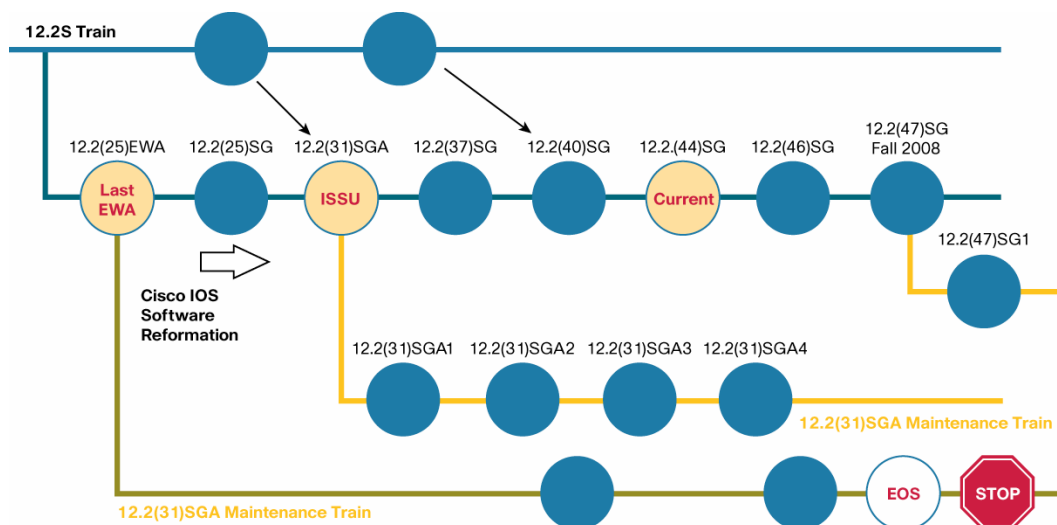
12.2S Train

12.2(25)EWA

Last EWA

12.2(25)SG

12.2(31)SGA

ISSU

12.2(37)SG

12.2(40)SG

12.2.(44)SG

Current

12.2(46)SG

12.2(47)SG Fall 2008

12.2(47)SG1

Cisco IOS Software Reformation

12.2(31)SGA1

12.2(31)SGA2

12.2(31)SGA3

12.2(31)SGA4

12.2(31)SGA Maintenance Train

EOS

STOP

12.2(31)SGA Maintenance Train